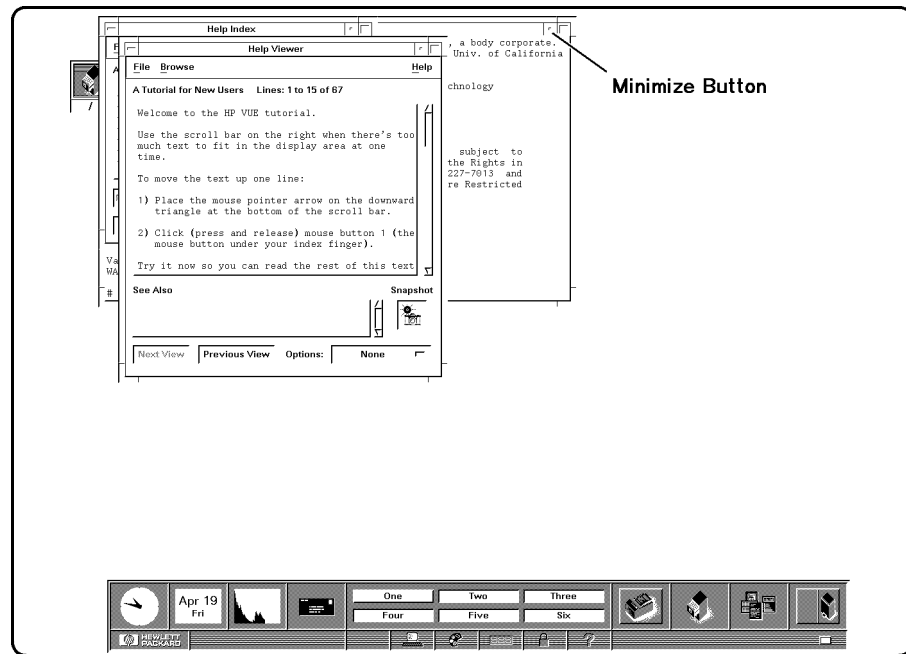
Help Index

, a body corporate.
Univ. of California

chnology

subject to
the Rights in
227-7013 and
re Restricted

Va
WA

#

Help Viewer

File Browse Help

A Tutorial for New Users Lines: 1 to 15 of 67

Welcome to the HP VUE tutorial.

Use the scroll bar on the right when there's too much text to fit in the display area at one time.

To move the text up one line:

1) Place the mouse pointer arrow on the downward triangle at the bottom of the scroll bar.

2) Click (press and release) mouse button 1 (the mouse button under your index finger).

Try it now so you can read the rest of this text

See Also

Snapshot

Next View Previous View Options: None

Minimize Button

Apr 19
Fri

One
Two
Three
Four
Five
Six

HEWLETT PACKARD